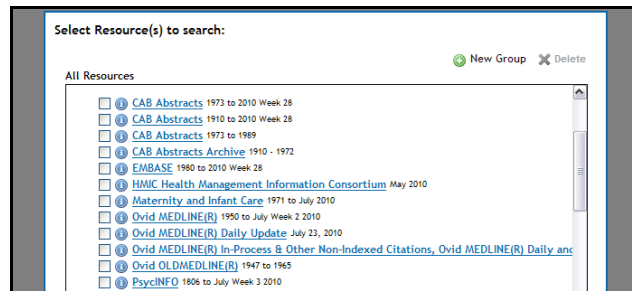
Select Resource(s) to search:

New Group Delete

All Resources

CAB Abstracts 1973 to 2010 Week 28
CAB Abstracts 1910 to 2010 Week 28
CAB Abstracts 1973 to 1989
CAB Abstracts Archive 1910 - 1972
EMBASE 1980 to 2010 Week 28
HMIC Health Management Information Consortium May 2010
Maternity and Infant Care 1971 to July 2010
Ovid MEDLINE(R) 1950 to July Week 2 2010
Ovid MEDLINE(R) Daily Update July 23, 2010
Ovid MEDLINE(R) In-Process & Other Non-Indexed Citations, Ovid MEDLINE(R) Daily and
Ovid OLDMEDLINE(R) 1947 to 1965
PsycINFO 1806 to July Week 3 2010